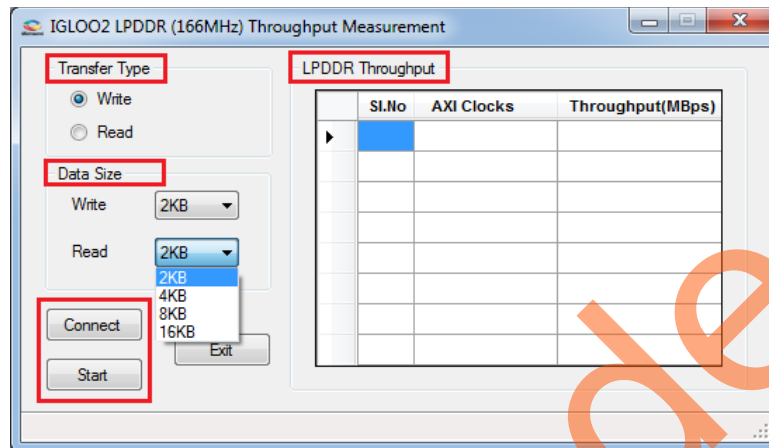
IGLOO2 LPDDR (166MHz) Throughput Measurement

Transfer Type

Write

Read

Data Size

Write 2KB

Read 2KB

2KB
4KB
8KB
16KB

Connect

Exit

Start

LPDDR Throughput

| | Sl.No | AXI Clocks | Throughput(MBps) |
|---|---|---|---|
| ▸ | | | |
| | | | |
| | | | |
| | | | |
| | | | |
| | | | |
| | | | |
| | | | |